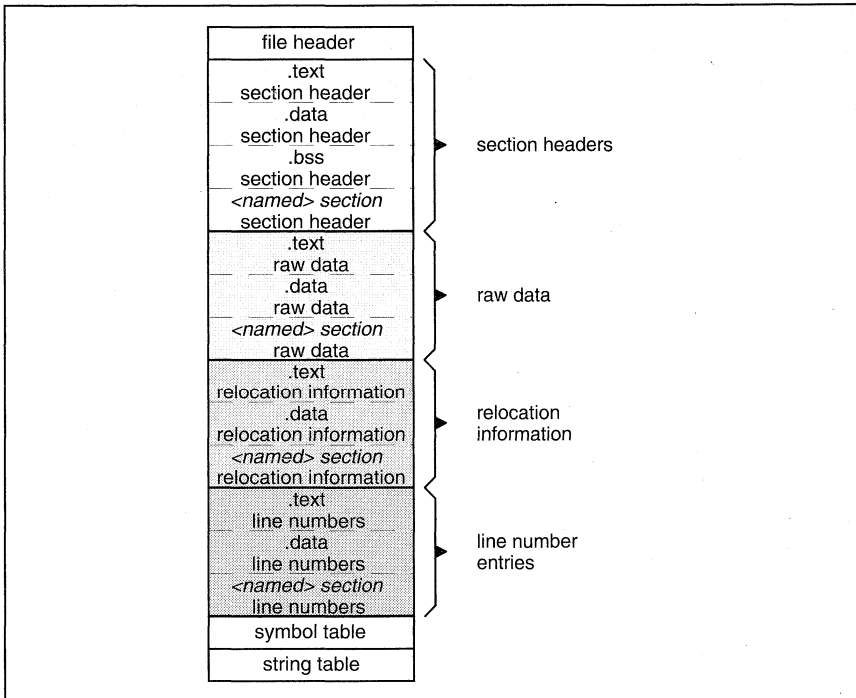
file header

.text
section header
.data
section header
.bss
section header
<named> section
section header

section headers

.text
raw data
.data
raw data
<named> section
raw data

raw data

.text
relocation information
.data
relocation information
<named> section
relocation information

relocation information

.text
line numbers
.data
line numbers
<named> section
line numbers

line number entries

symbol table

string table